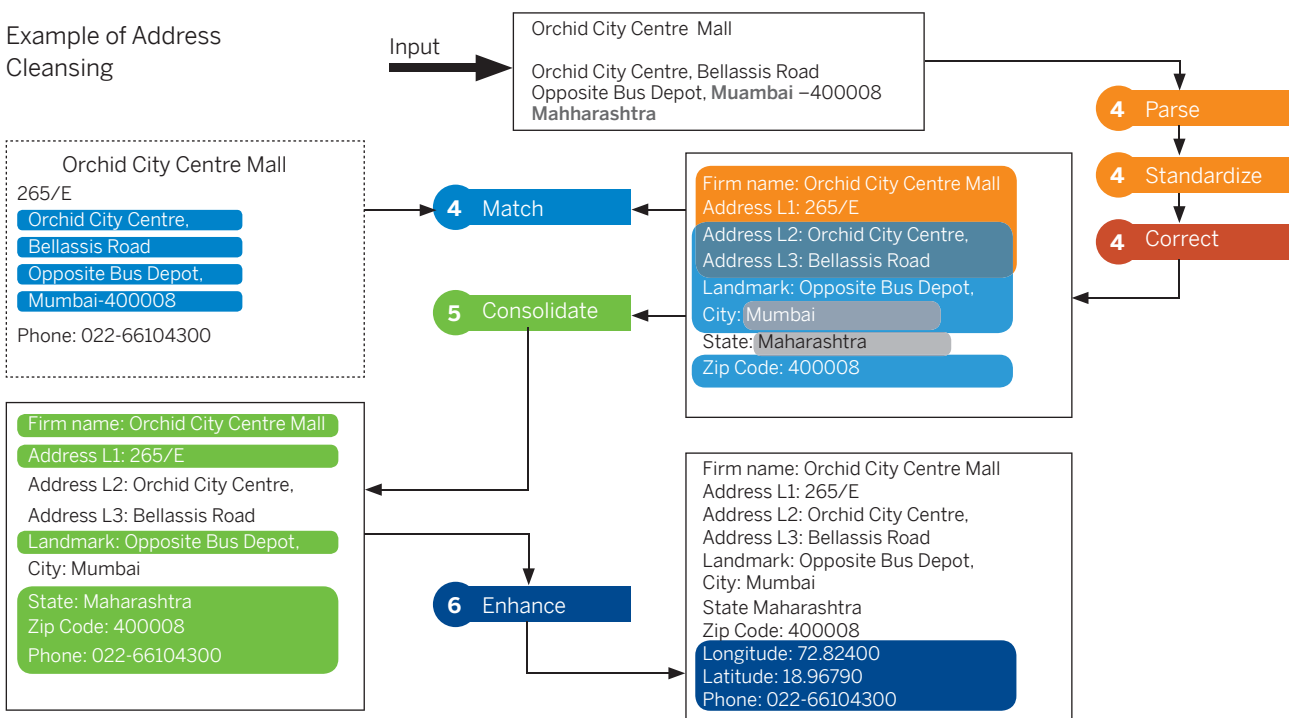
Example of Address Cleansing

Input

Orchid City Centre Mall

Orchid City Centre, Bellassis Road
Opposite Bus Depot, Muambai –400008
Mahharashtra

4 Parse

4 Standardize

4 Correct

Firm name: Orchid City Centre Mall
Address L1: 265/E
Address L2: Orchid City Centre,
Address L3: Bellassis Road
Landmark: Opposite Bus Depot,
City: Mumbai
State: Maharashtra
Zip Code: 400008

4 Match

5 Consolidate

Orchid City Centre Mall
265/E
Orchid City Centre,
Bellassis Road
Opposite Bus Depot,
Mumbai-400008
Phone: 022-66104300

Firm name: Orchid City Centre Mall
Address L1: 265/E
Address L2: Orchid City Centre,
Address L3: Bellassis Road
Landmark: Opposite Bus Depot,
City: Mumbai
State: Maharashtra
Zip Code: 400008
Phone: 022-66104300

6 Enhance

Firm name: Orchid City Centre Mall
Address L1: 265/E
Address L2: Orchid City Centre,
Address L3: Bellassis Road
Landmark: Opposite Bus Depot,
City: Mumbai
State Maharashtra
Zip Code: 400008
Longitude: 72.82400
Latitude: 18.96790
Phone: 022-66104300